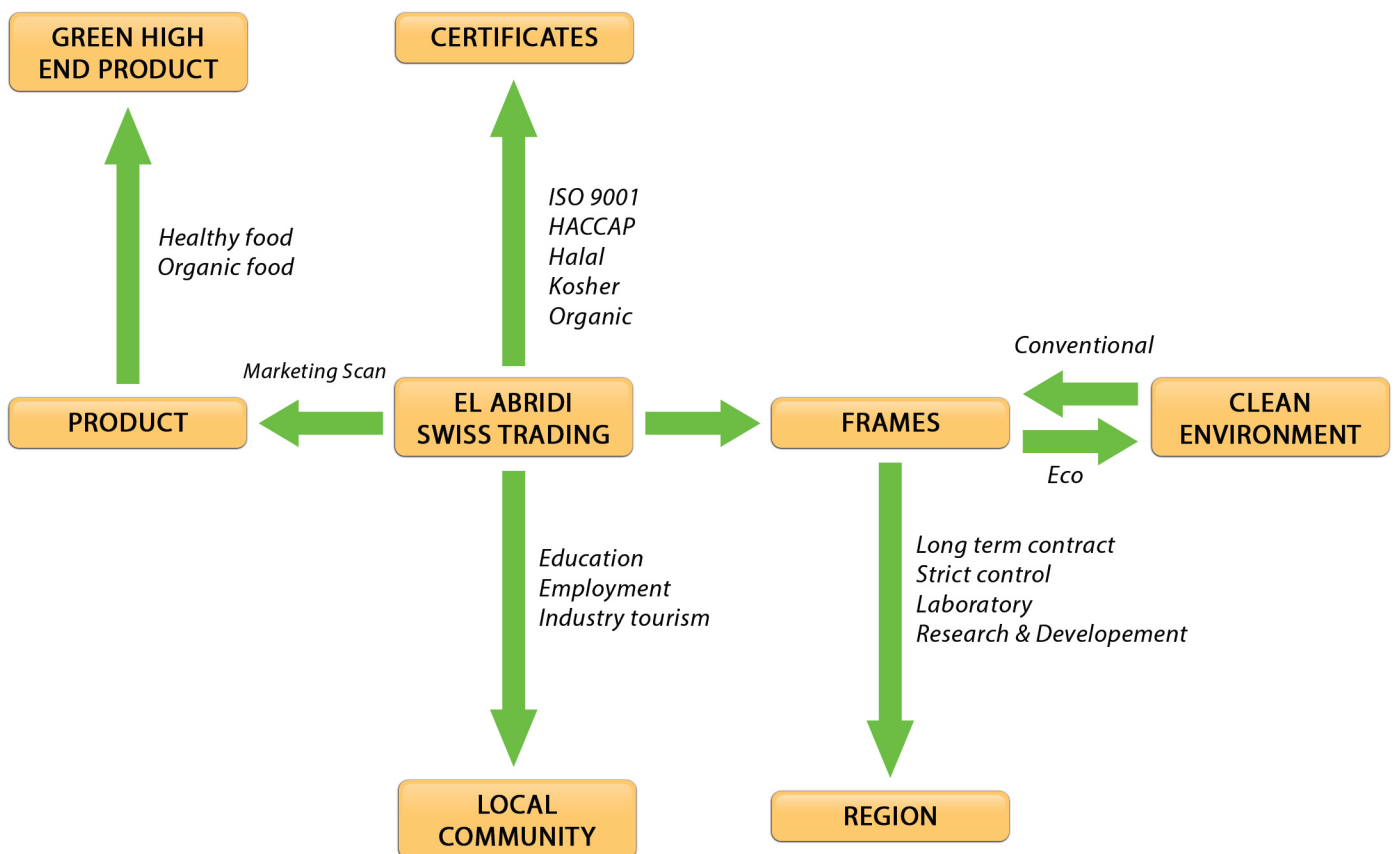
GREEN HIGH END PRODUCT

CERTIFICATES

Healthy food
Organic food

ISO 9001
HACCAP
Halal
Kosher
Organic

Marketing Scan

Conventional

PRODUCT

EL ABRIDI SWISS TRADING

FRAMES

CLEAN ENVIRONMENT

Eco

Education
Employment
Industry tourism

Long term contract
Strict control
Laboratory
Research & Developement

LOCAL COMMUNITY

REGION